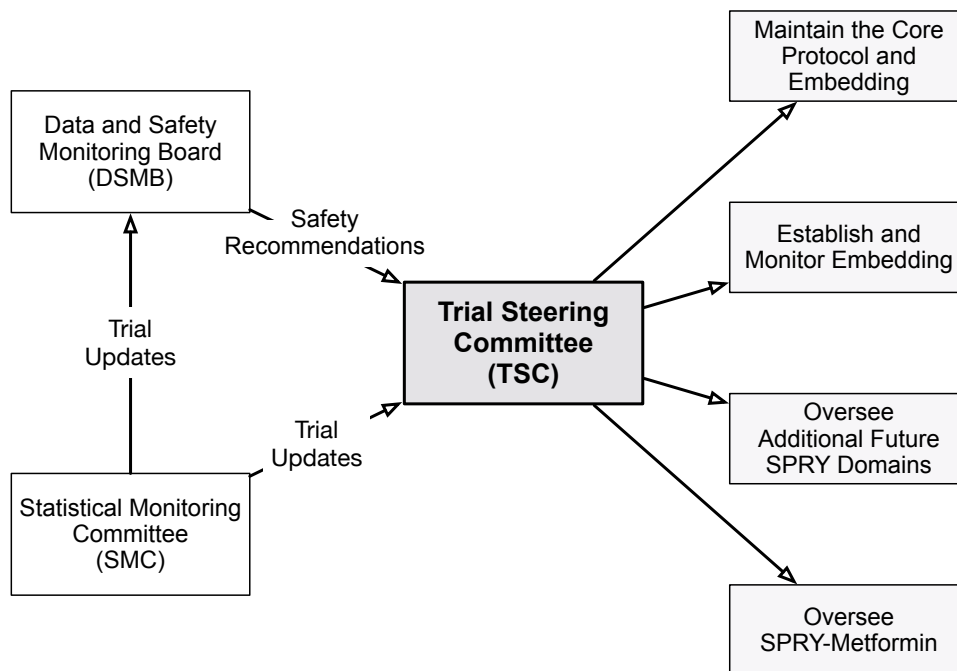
Data and Safety Monitoring Board (DSMB)

Safety Recommendations

Trial Updates

Trial Steering Committee (TSC)

Trial Updates

Statistical Monitoring Committee (SMC)

Maintain the Core Protocol and Embedding

Establish and Monitor Embedding

Oversee Additional Future SPRY Domains

Oversee SPRY-Metformin